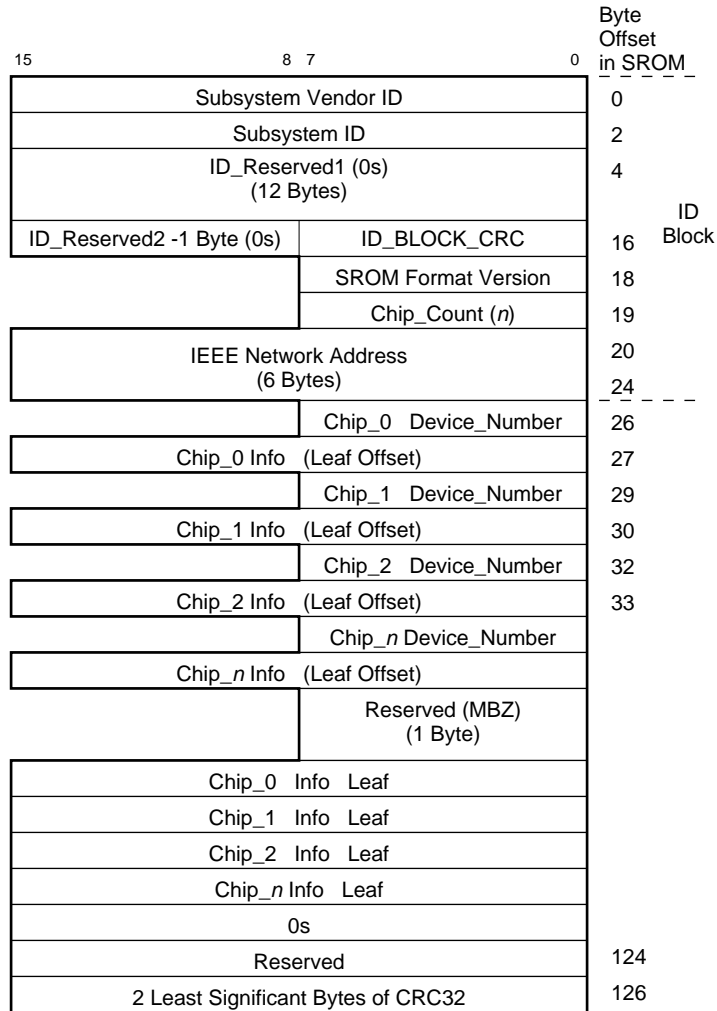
15 8 7 0

Byte Offset in SROM

| | | |
|---|---|---|
| Subsystem Vendor ID | | 0 |
| Subsystem ID | | 2 |
| ID_Reserved1 (0s) (12 Bytes) | | 4 |
| ID_Reserved2 -1 Byte (0s) | ID_BLOCK_CRC | 16 |
| | SROM Format Version | 18 |
| | Chip_Count (*n*) | 19 |
| IEEE Network Address (6 Bytes) | | 20 |
| | | 24 |
| | Chip_0 Device_Number | 26 |
| Chip_0 Info (Leaf Offset) | | 27 |
| | Chip_1 Device_Number | 29 |
| Chip_1 Info (Leaf Offset) | | 30 |
| | Chip_2 Device_Number | 32 |
| Chip_2 Info (Leaf Offset) | | 33 |
| | Chip_*n* Device_Number | |
| Chip_*n* Info (Leaf Offset) | | |
| | Reserved (MBZ) (1 Byte) | |
| Chip_0 Info Leaf | | |
| Chip_1 Info Leaf | | |
| Chip_2 Info Leaf | | |
| Chip_*n* Info Leaf | | |
| 0s | | |
| Reserved | | 124 |
| 2 Least Significant Bytes of CRC32 | | 126 |

ID Block